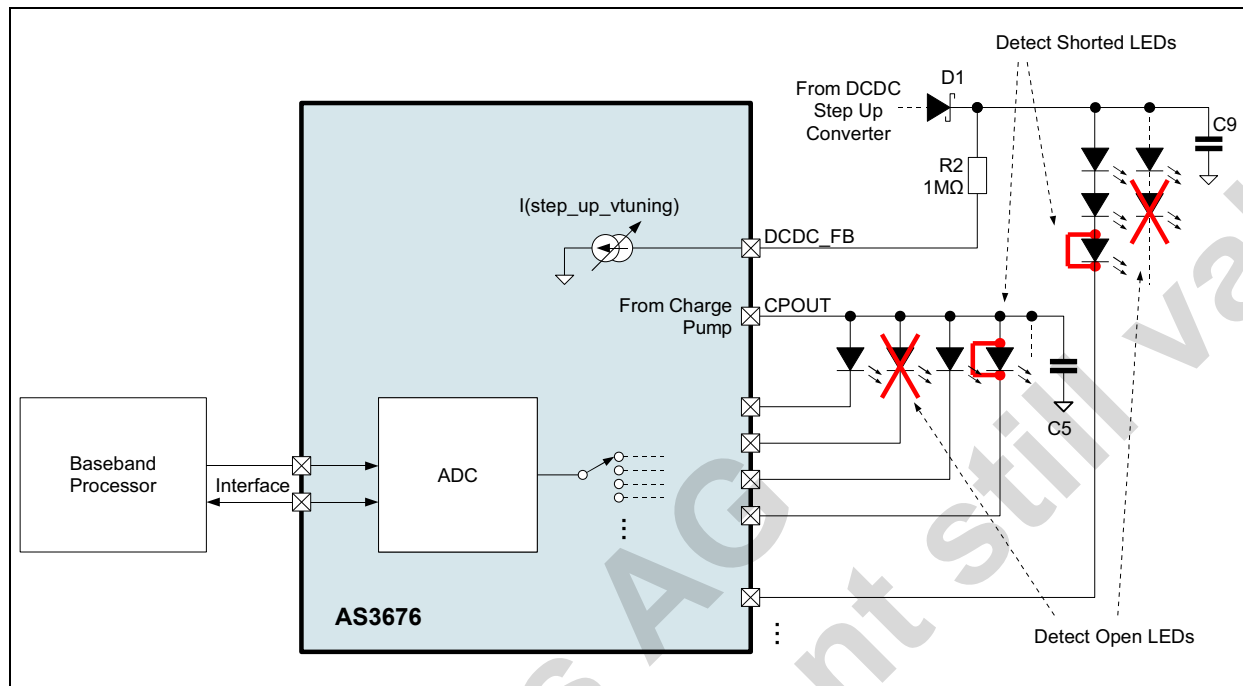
Detect Shorted LEDs

From DCDC Step Up Converter

D1

C9

R2 1MΩ

I(step_up_vtuning)

DCDC_FB

From Charge Pump

CPOUT

C5

Baseband Processor

Interface

ADC

AS3676

Detect Open LEDs

AG

nt still va